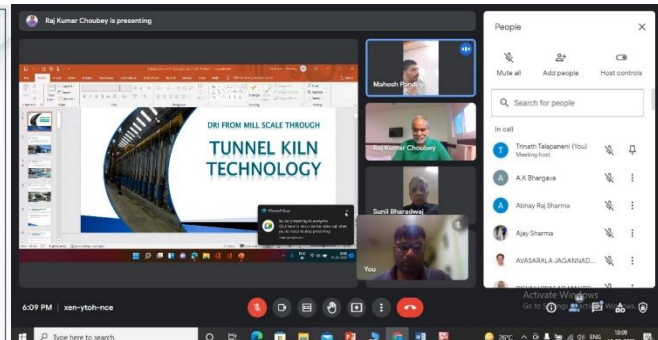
Raj Kumar Choubey is presenting

DRI FROM MILL SCALE THROUGH
TUNNEL KILN TECHNOLOGY

Mahesh Pandit
Raj Kumar Choubey
Sunil Bharadwaj
You

People
Mute all
Add people
Host controls
Search for people
In call
Trinath Talapaneni (You)
Meeting host
A.K Bhargava
Abhay Raj Sharma
Ajay Sharma
AVASARALA JAGANNAD...

6:09 PM | xen-ytoh-nce

Activate Windows
Go to Settings to activate Windows.

Type here to search
26°C
ENG
18:09